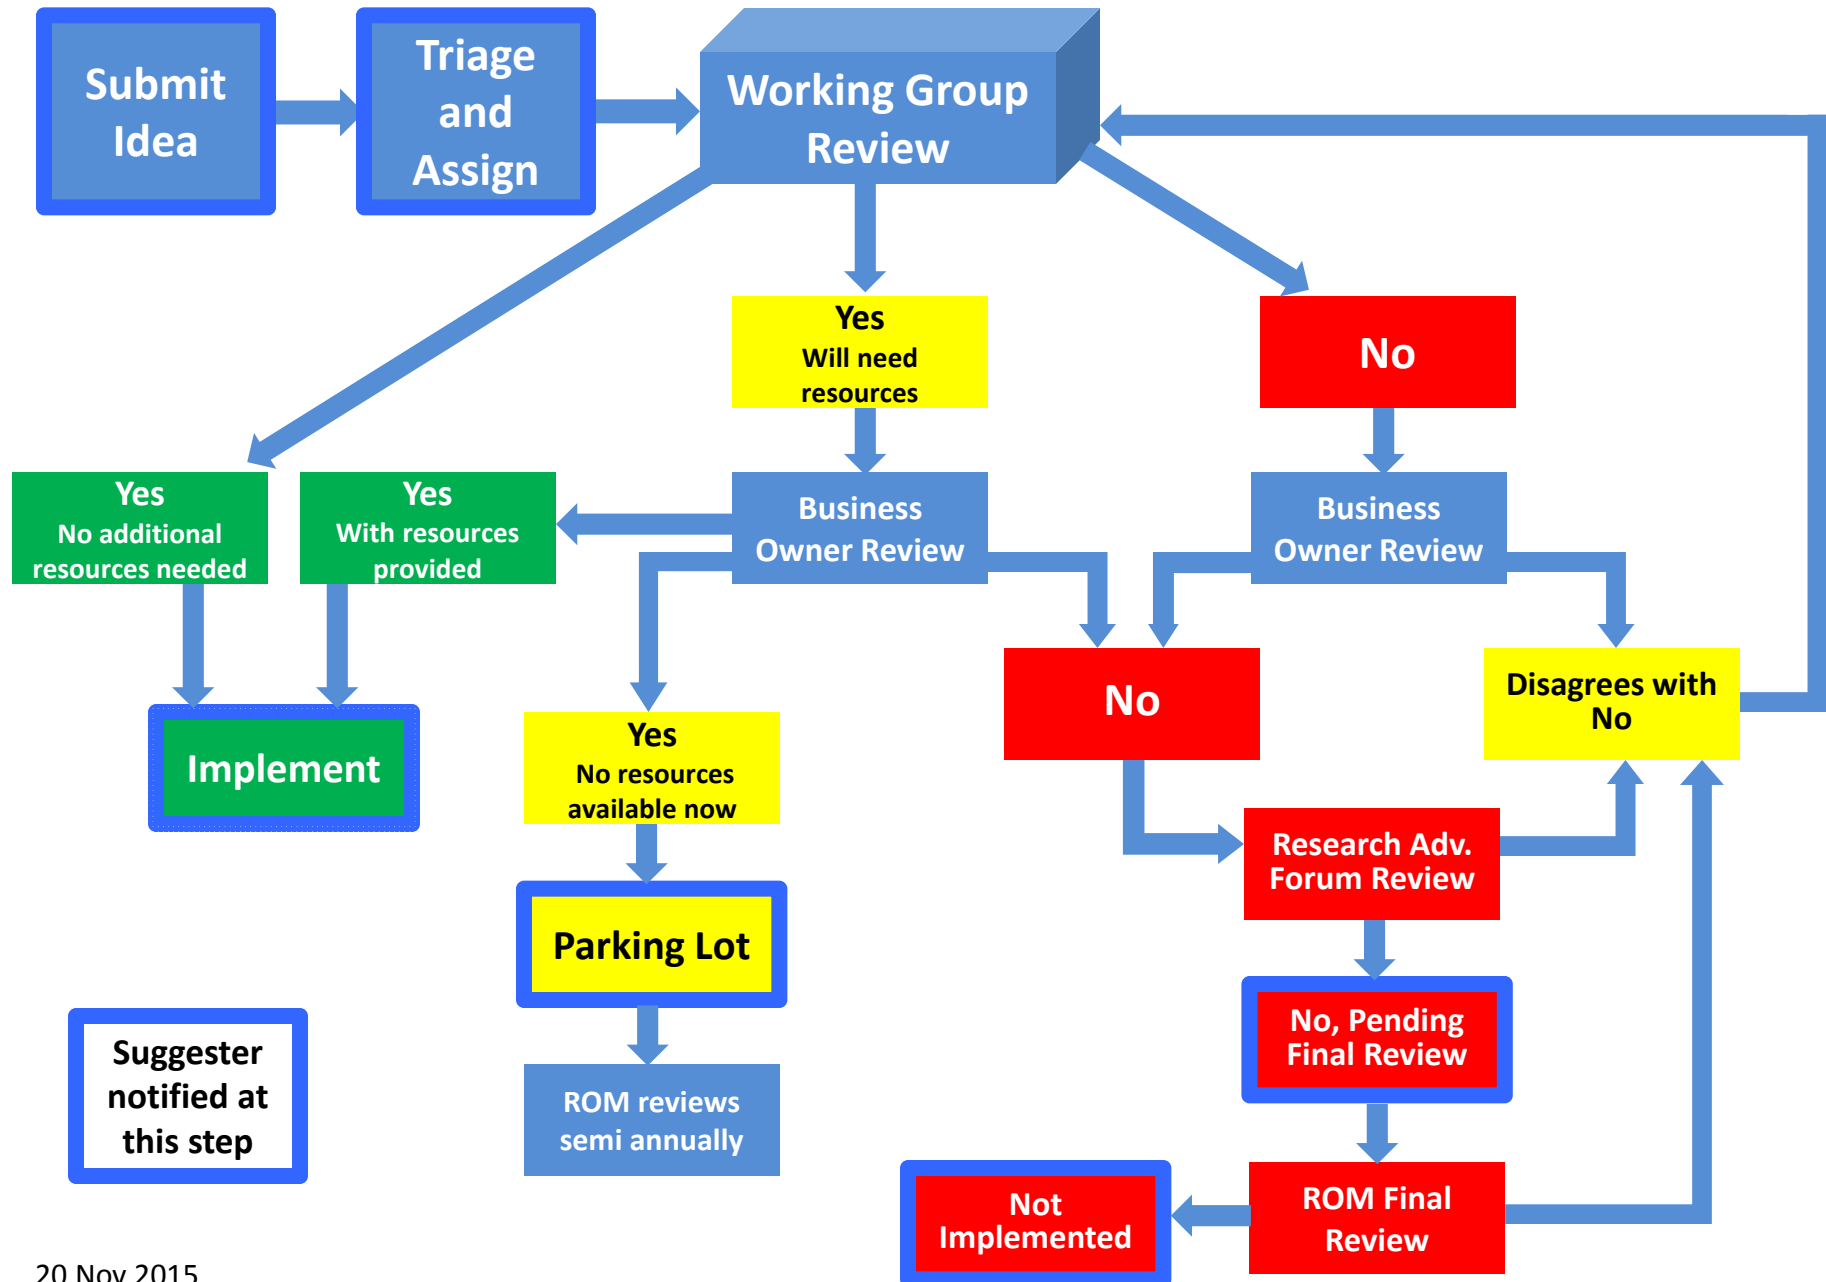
Submit Idea

Triage and Assign

Working Group Review

Yes
Will need resources

No

Yes
No additional resources needed

Yes
With resources provided

Business Owner Review

Business Owner Review

Implement

Yes
No resources available now

No

Disagrees with No

Research Adv. Forum Review

Parking Lot

No, Pending Final Review

Suggester notified at this step

ROM reviews semi annually

Not Implemented

ROM Final Review

20 Nov 2015